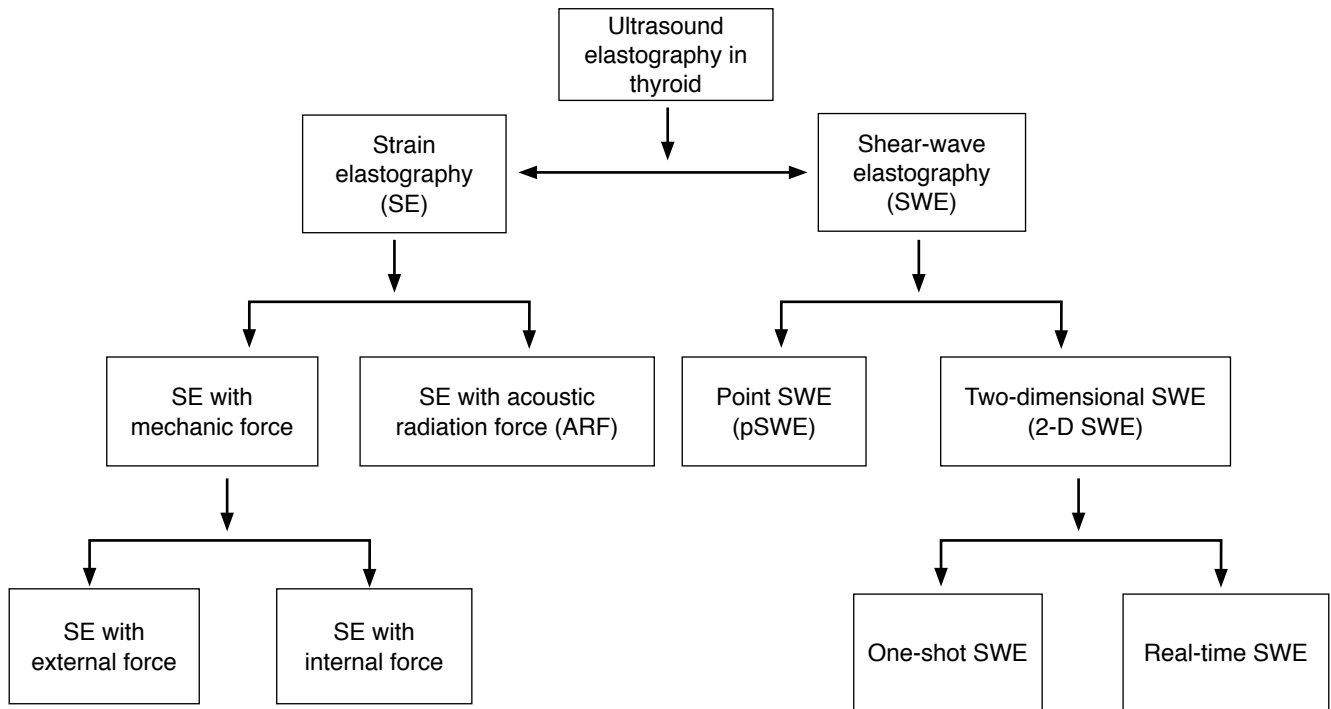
Ultrasound elastography in thyroid

Strain elastography (SE)

Shear-wave elastography (SWE)

SE with mechanic force

SE with acoustic radiation force (ARF)

Point SWE (pSWE)

Two-dimensional SWE (2-D SWE)

SE with external force

SE with internal force

One-shot SWE

Real-time SWE